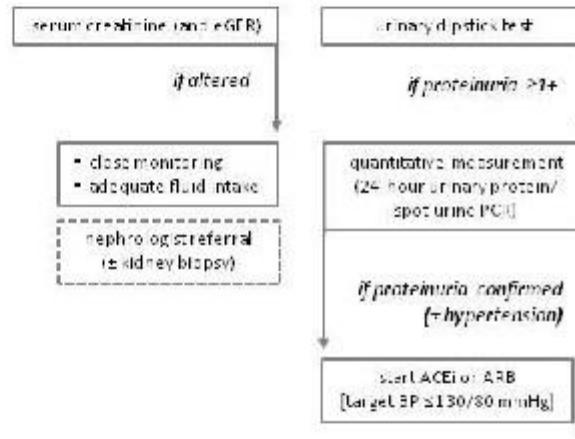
serum creatinine (and eGFR)

if altered

- close monitoring
- adequate fluid intake

nephrologist referral (± kidney biopsy)

urinary dipstick test

if proteinuria ≥1+

quantitative measurement (24-hour urinary protein/ spot urine PCR)

if proteinuria confirmed (+ hypertension)

start ACEi or ARB [target BP ≤130/80 mmHg]